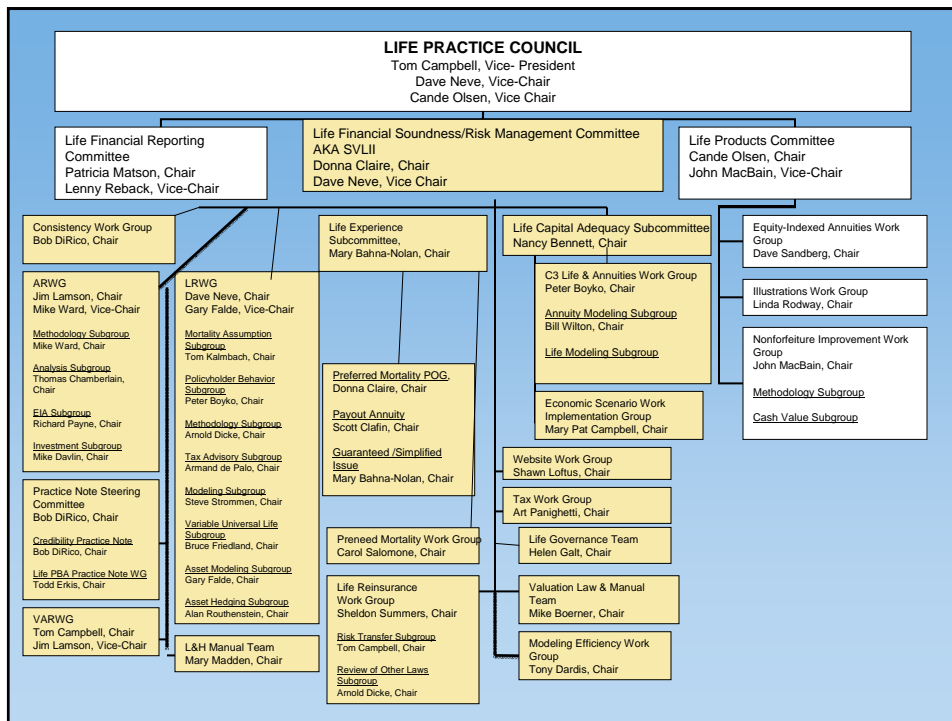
LIFE PRACTICE COUNCIL
Tom Campbell, Vice- President
Dave Neve, Vice-Chair
Cande Olsen, Vice Chair

Life Financial Reporting Committee
Patricia Matson, Chair
Lenny Reback, Vice-Chair

Life Financial Soundness/Risk Management Committee
AKA SVLII
Donna Claire, Chair
Dave Neve, Vice Chair

Life Products Committee
Cande Olsen, Chair
John MacBain, Vice-Chair

Consistency Work Group
Bob DiRico, Chair

ARWG
Jim Lamson, Chair
Mike Ward, Vice-Chair

Methodology Subgroup
Mike Ward, Chair

Analysis Subgroup
Thomas Chamberlain, Chair

EIA Subgroup
Richard Payne, Chair

Investment Subgroup
Mike Davlin, Chair

Practice Note Steering Committee
Bob DiRico, Chair

Credibility Practice Note
Bob DiRico, Chair

Life PBA Practice Note WG
Todd Erkis, Chair

VARWG
Tom Campbell, Chair
Jim Lamson, Vice-Chair

LRWG
Dave Neve, Chair
Gary Falde, Vice-Chair

Mortality Assumption Subgroup
Tom Kalmbach, Chair

Policyholder Behavior Subgroup
Peter Boyko, Chair

Methodology Subgroup
Arnold Dicke, Chair

Tax Advisory Subgroup
Armand de Palo, Chair

Modeling Subgroup
Steve Strommen, Chair

Variable Universal Life Subgroup
Bruce Friedland, Chair

Asset Modeling Subgroup
Gary Falde, Chair

Asset Hedging Subgroup
Alan Routhenstein, Chair

L&H Manual Team
Mary Madden, Chair

Life Experience Subcommittee,
Mary Bahna-Nolan, Chair

Preferred Mortality POG,
Donna Claire, Chair

Payout Annuity
Scott Clafin, Chair

Guaranteed /Simplified Issue
Mary Bahna-Nolan, Chair

Preneed Mortality Work Group
Carol Salomone, Chair

Life Reinsurance Work Group
Sheldon Summers, Chair

Risk Transfer Subgroup
Tom Campbell, Chair

Review of Other Laws Subgroup
Arnold Dicke, Chair

Life Capital Adequacy Subcommittee
Nancy Bennett, Chair

C3 Life & Annuities Work Group
Peter Boyko, Chair

Annuity Modeling Subgroup
Bill Wilton, Chair

Life Modeling Subgroup

Economic Scenario Work Implementation Group
Mary Pat Campbell, Chair

Website Work Group
Shawn Loftus, Chair

Tax Work Group
Art Panighetti, Chair

Life Governance Team
Helen Galt, Chair

Valuation Law & Manual Team
Mike Boerner, Chair

Modeling Efficiency Work Group
Tony Dardis, Chair

Equity-Indexed Annuities Work Group
Dave Sandberg, Chair

Illustrations Work Group
Linda Rodway, Chair

Nonforfeiture Improvement Work Group
John MacBain, Chair

Methodology Subgroup

Cash Value Subgroup